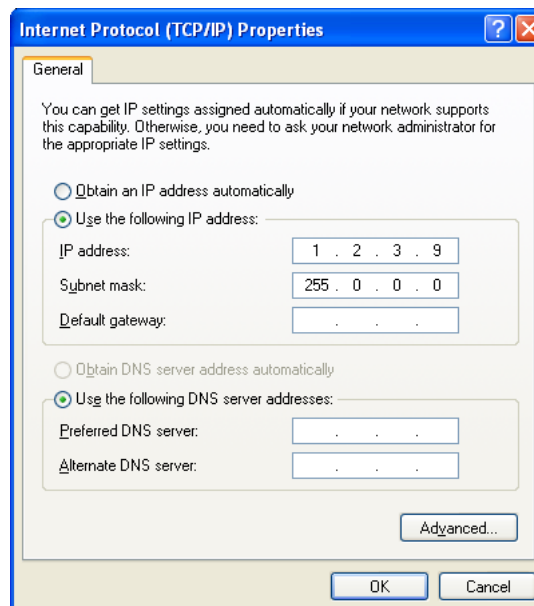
Internet Protocol (TCP/IP) Properties

?

General

You can get IP settings assigned automatically if your network supports this capability. Otherwise, you need to ask your network administrator for the appropriate IP settings.

Obtain an IP address automatically

Use the following IP address:

IP address: 1 . 2 . 3 . 9

Subnet mask: 255 . 0 . 0 . 0

Default gateway: . . .

Obtain DNS server address automatically

Use the following DNS server addresses:

Preferred DNS server: . . .

Alternate DNS server: . . .

Advanced...

OK

Cancel